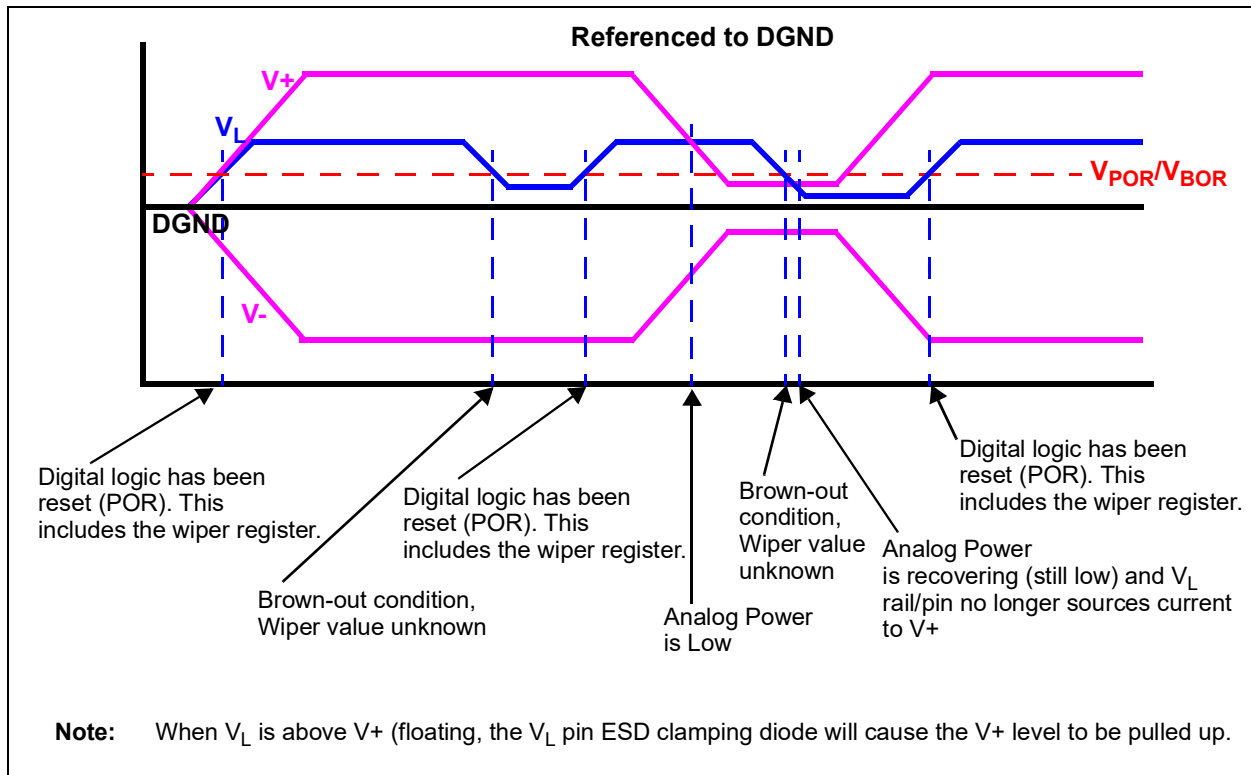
Referenced to DGND

V+

$V_L$

$V_{POR}/V_{BOR}$

DGND

V-

Digital logic has been reset (POR). This includes the wiper register.

Brown-out condition, Wiper value unknown

Digital logic has been reset (POR). This includes the wiper register.

Analog Power is Low

Brown-out condition, Wiper value unknown

Analog Power is recovering (still low) and $V_L$ rail/pin no longer sources current to V+

Digital logic has been reset (POR). This includes the wiper register.

**Note:** When $V_L$ is above V+ (floating, the $V_L$ pin ESD clamping diode will cause the V+ level to be pulled up.